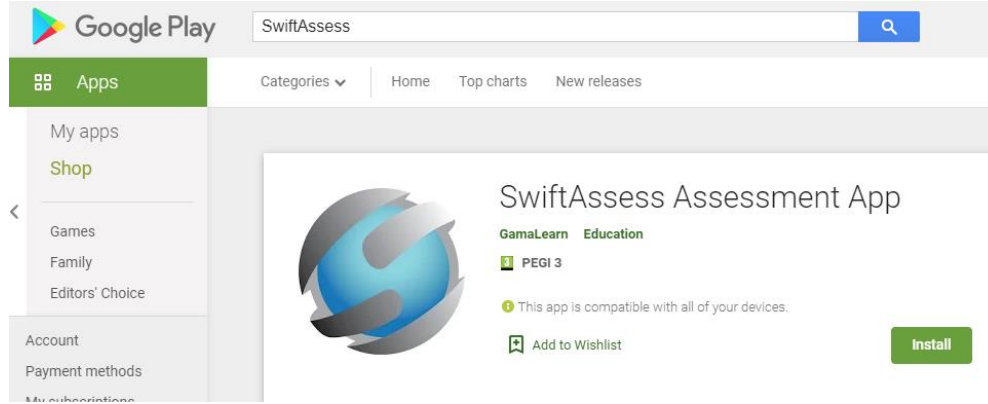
Google Play

SwiftAssess

Apps

Categories

Home

Top charts

New releases

My apps

Shop

Games

Family

Editors' Choice

Account

Payment methods

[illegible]

SwiftAssess Assessment App

GamaLearn Education

3 PEGI 3

This app is compatible with all of your devices.

Add to Wishlist

Install